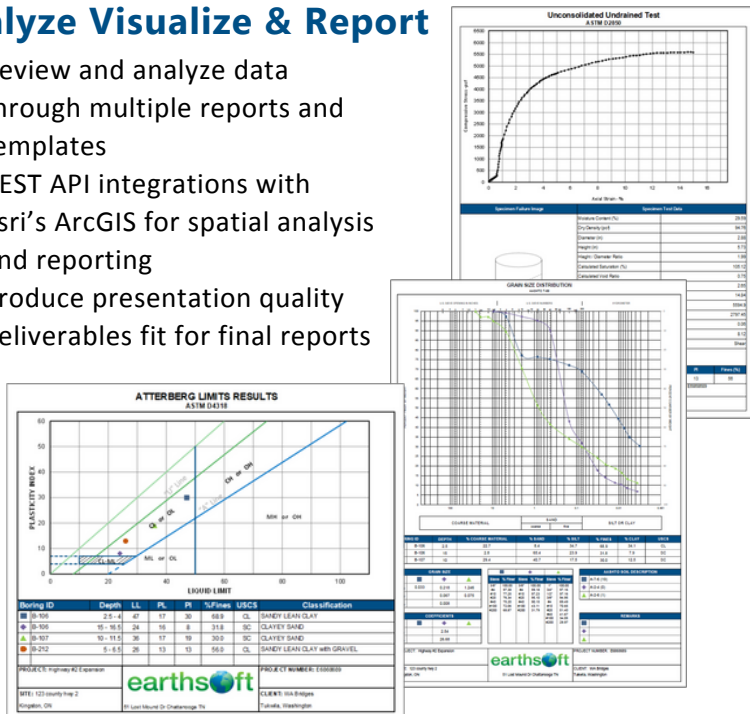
alyze Visualize & Report

eview and analyze data through multiple reports and emplates

EST API integrations with sri's ArcGIS for spatial analysis nd reporting

roduce presentation quality eliverables fit for final reports

Unconsolidated Undrained Test
ASTM D2850

Axial Strain - %

Specimen Failure Image

Specimen Test Data

Moisture Content (%)
Dry Density (pcf)
Diameter (in)
Height (in)
Height : Diameter Ratio
Calculated Saturation (%)
Calculated Void Ratio

GRAIN SIZE DISTRIBUTION

COARSE MATERIAL
SAND
SILT OR CLAY

ATTERBERG LIMITS RESULTS
ASTM D4318

PLASTICITY INDEX

LIQUID LIMIT

CL or OL

CH or OH

MH or OH

ML or OL

CL-ML

| Boring ID | Depth | LL | PL | PI | %Fines | USCS | Classification |
|---|---|---|---|---|---|---|---|
| B-106 | 2.5 - 4 | 47 | 17 | 30 | 68.9 | CL | SANDY LEAN CLAY |
| B-106 | 15 - 16.5 | 24 | 16 | 8 | 31.8 | SC | CLAYEY SAND |
| B-107 | 10 - 11.5 | 36 | 17 | 19 | 39.0 | SC | CLAYEY SAND |
| B-212 | 5 - 6.5 | 26 | 13 | 13 | 56.0 | CL | SANDY LEAN CLAY with GRAVEL |

PROJECT: Highway #2 Expansion

PROJECT NUMBER: E0000000

SITE: 123 county hwy 2
Kingston, ON

earthsoft
81 Lost Mound Dr Chattanooga TN

CLIENT: WA Bridges
Tukwila, Washington

GRAIN SIZE

COEFFICIENTS

ASHTO SOIL DESCRIPTION

REMARKS

PROJECT NUMBER: E0000000

CLIENT: WA Bridges
Tukwila, Washington

earthsoft
81 Lost Mound Dr Chattanooga TN